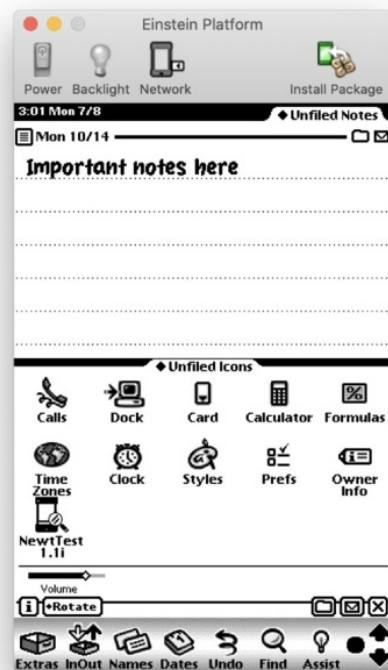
Einstein Platform

Power Backlight Network

Install Package

3:01 Mon 7/8

◆Unfiled Notes

Mon 10/14

Important notes here

◆Unfiled Icons

Calls Dock Card Calculator Formulas

Time Zones Clock Styles Prefs Owner Info

NewtTest 1.1i

Volume

i ◆Rotate

Extras InOut Names Dates Undo Find Assist